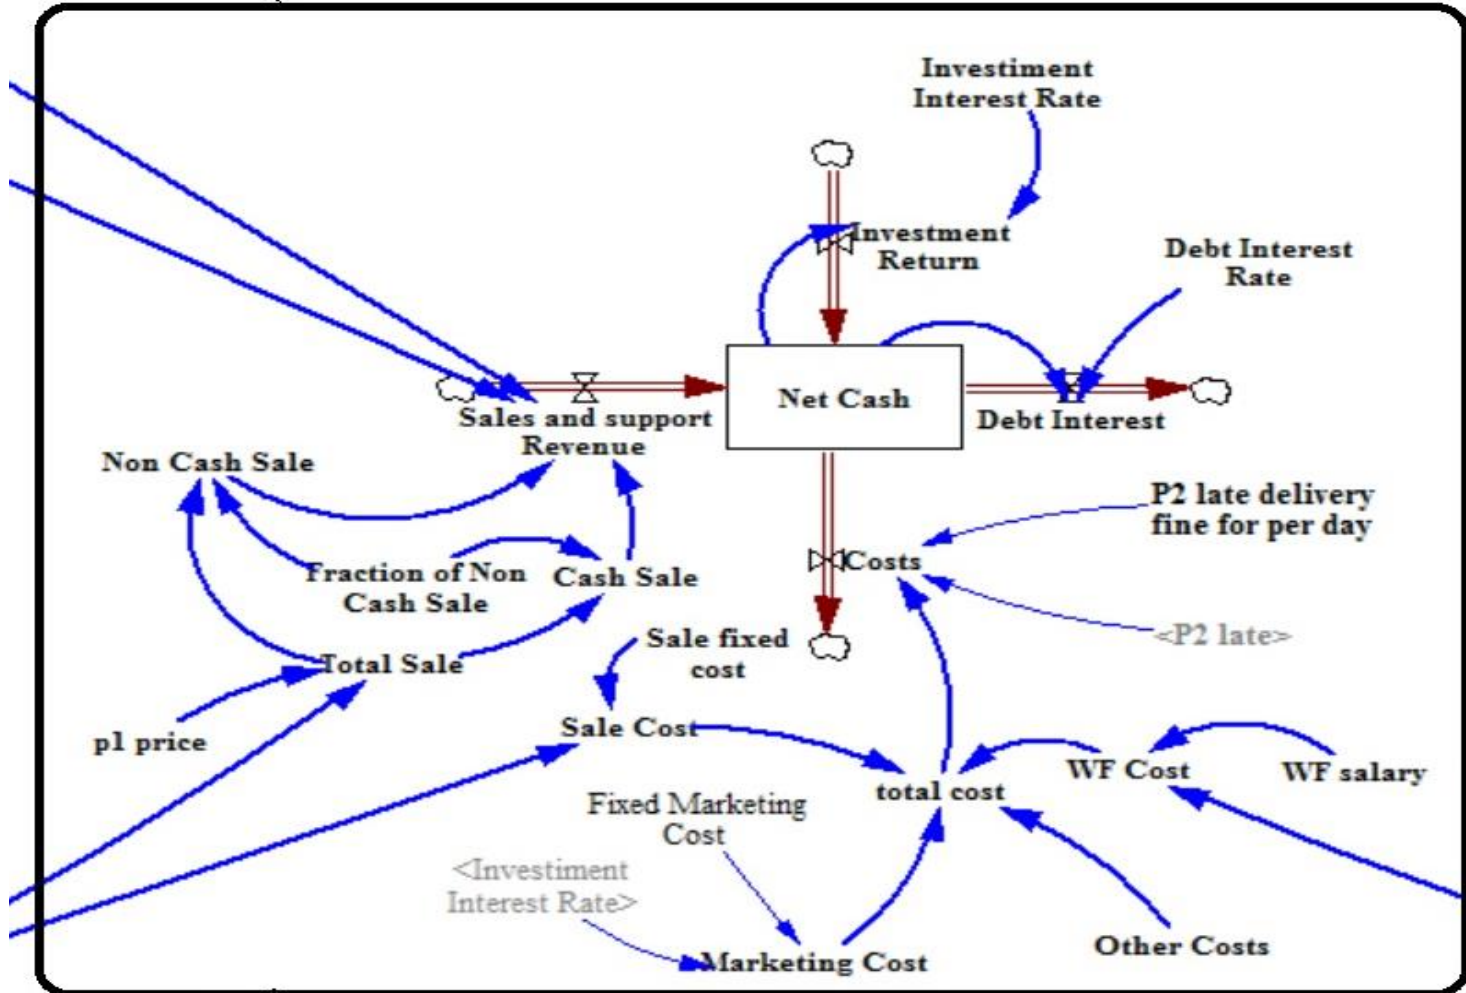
Investiment Interest Rate

Investment Return

Debt Interest Rate

Net Cash

Sales and support Revenue

Debt Interest

Non Cash Sale

P2 late delivery fine for per day

Fraction of Non Cash Sale

Cash Sale

Costs

Sale fixed cost

<P2 late>

Total Sale

p1 price

Sale Cost

WF Cost

WF salary

Fixed Marketing Cost

total cost

<Investiment Interest Rate>

Other Costs

Marketing Cost